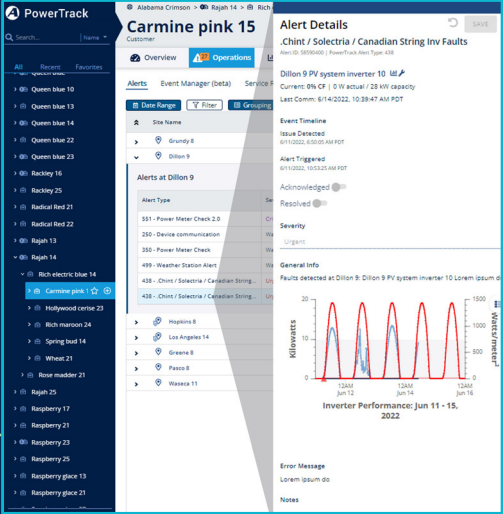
PowerTrack

Search... Name

All Recent Favorites

Queen blue
Queen blue 10
Queen blue 13
Queen blue 14
Queen blue 22
Queen blue 23
Rackley 16
Rackley 25
Radical Red 21
Radical Red 22
Rajah 13
Rajah 14
Rich electric blue 14
Carmine pink 1
Hollywood cerise 23
Rich maroon 24
Spring bud 14
Wheat 21
Rose madder 21
Rajah 25
Raspberry 17
Raspberry 21
Raspberry 23
Raspberry 25
Raspberry glace 13
Raspberry glace 21

Alabama Crimson > Rajah 14 > Rich

Carmine pink 15
Customer

Overview Operations

Alerts Event Manager (beta) Service F

Date Range Filter Grouping

Site Name
Grundy 8
Dillon 9

Alerts at Dillon 9

Alert Type
551 - Power Meter Check 2.0
280 - Device communication
350 - Power Meter Check
499 - Weather Station Alert
438 - .Chint / Solectria / Canadian String...
438 - .Chint / Solectria / Canadian String...

Hopkins 8
Los Angeles 14
Greene 8
Pasco 8
Waseca 11

Alert Details
SAVE

.Chint / Solectria / Canadian String Inv Faults
Alert ID: 58590400 | PowerTrack Alert Type: 438

Dillon 9 PV system inverter 10
Current: 0% CF | 0 W actual / 28 kW capacity
Last Comm: 6/14/2022, 10:39:47 AM PDT

Event Timeline
Issue Detected
6/11/2022, 6:50:05 AM PDT
Alert Triggered
6/11/2022, 10:53:25 AM PDT
Acknowledged
Resolved

Severity
Urgent

General Info
Faults detected at Dillon 9: Dillon 9 PV system inverter 10 Lorem ipsum do

Kilowatts
Watts/meter²
30
20
10
0
1500
1000
500
0
12AM Jun 12
12AM Jun 14
12AM Jun 16

Inverter Performance: Jun 11 - 15, 2022

Error Message
Lorem ipsum do

Notes